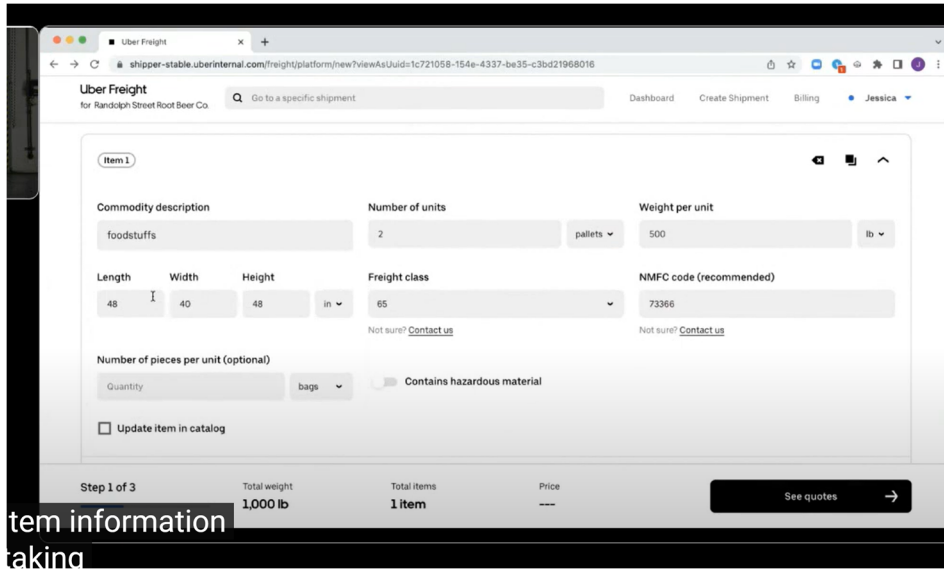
Uber Freight

shipper-stable.uberinternal.com/freight/platform/new?viewAsUuid=1c721058-154e-4337-be35-c3bd21968016

Uber Freight
for Randolph Street Root Beer Co.

Go to a specific shipment

Dashboard Create Shipment Billing Jessica

Item 1

Commodity description
foodstuffs

Number of units
2 pallets

Weight per unit
500 lb

Length 48
Width 40
Height 48 in

Freight class
65
Not sure? Contact us

NMFC code (recommended)
73366
Not sure? Contact us

Number of pieces per unit (optional)
Quantity bags

Contains hazardous material

Update item in catalog

Step 1 of 3

Total weight
1,000 lb

Total items
1 item

Price
---

See quotes

item information
taking